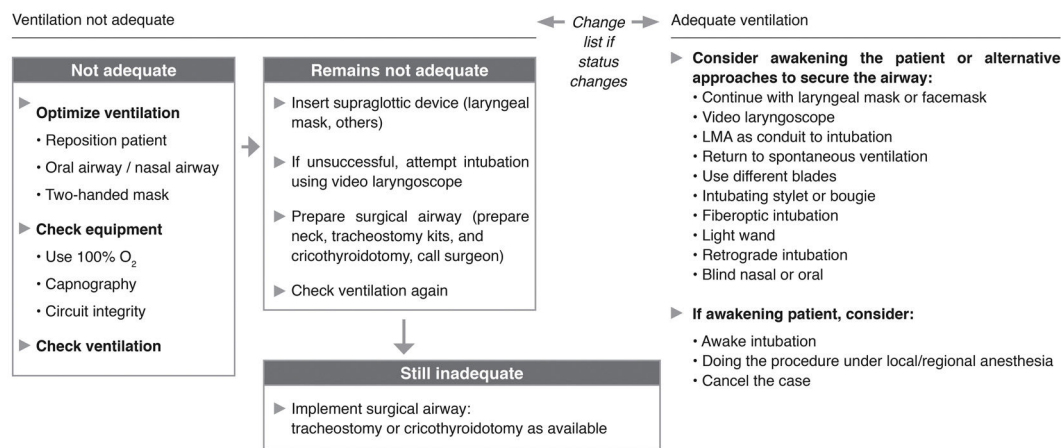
Ventilation not adequate

Change list if status changes

Adequate ventilation

Not adequate

Optimize ventilation
• Reposition patient
• Oral airway / nasal airway
• Two-handed mask

Check equipment
• Use 100% $O_2$
• Capnography
• Circuit integrity

Check ventilation

Remains not adequate

Insert supraglottic device (laryngeal mask, others)

If unsuccessful, attempt intubation using video laryngoscope

Prepare surgical airway (prepare neck, tracheostomy kits, and cricothyroidotomy, call surgeon)

Check ventilation again

Still inadequate

Implement surgical airway: tracheostomy or cricothyroidotomy as available

Consider awakening the patient or alternative approaches to secure the airway:
• Continue with laryngeal mask or facemask
• Video laryngoscope
• LMA as conduit to intubation
• Return to spontaneous ventilation
• Use different blades
• Intubating stylet or bougie
• Fiberoptic intubation
• Light wand
• Retrograde intubation
• Blind nasal or oral

If awakening patient, consider:
• Awake intubation
• Doing the procedure under local/regional anesthesia
• Cancel the case